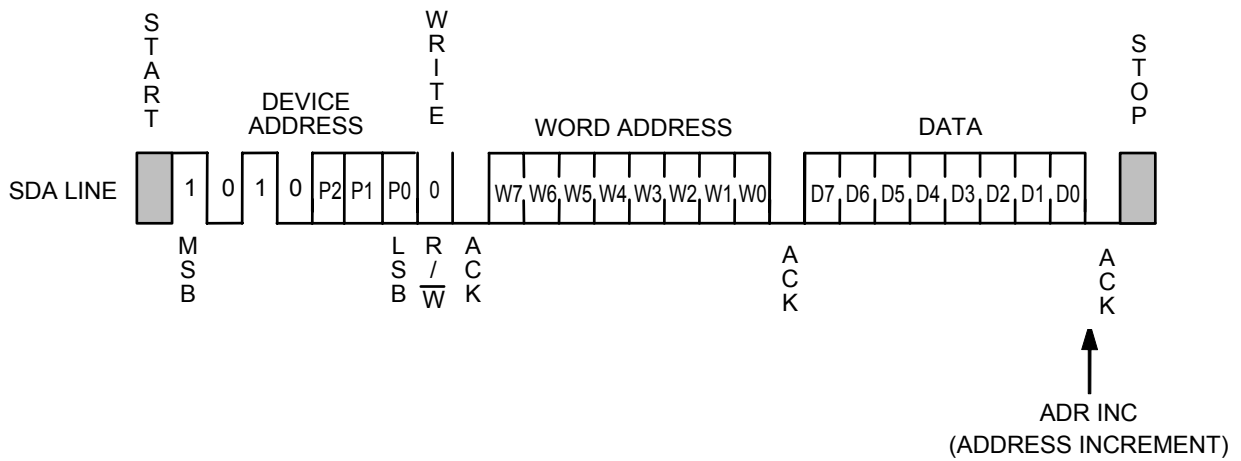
START

DEVICE ADDRESS

WRITE

WORD ADDRESS

DATA

STOP

SDA LINE

1 0 1 0 P2 P1 P0 0

W7 W6 W5 W4 W3 W2 W1 W0

D7 D6 D5 D4 D3 D2 D1 D0

MSB

LSB

R/$\overline{W}$

ACK

ACK

ACK

ADR INC
(ADDRESS INCREMENT)